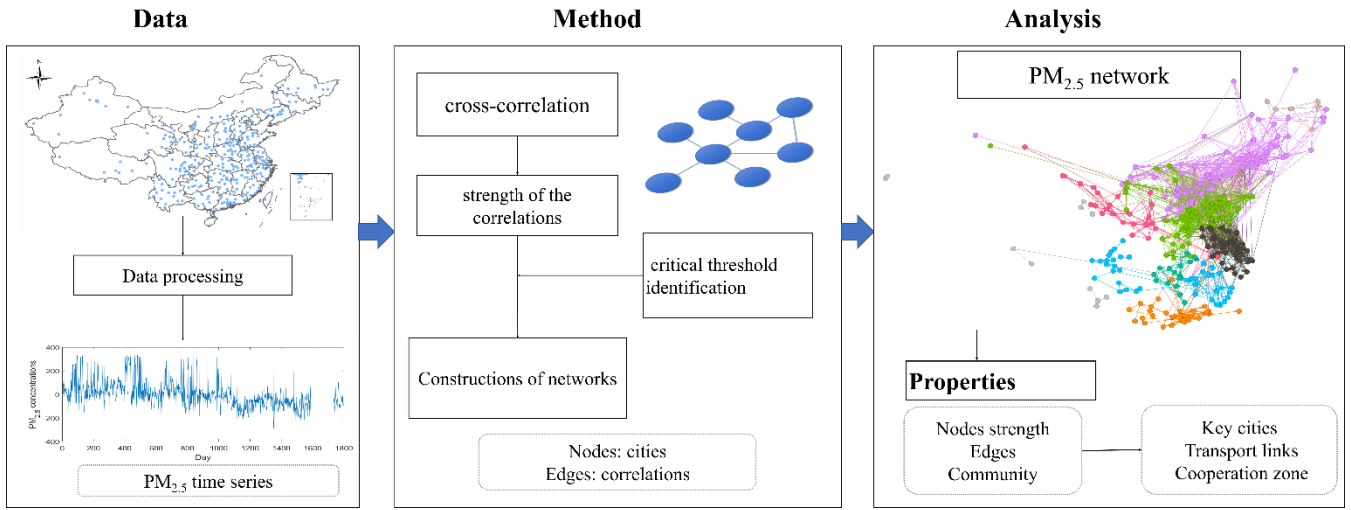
Data

Data processing

400
200
0
200
400

$PM_{2.5}$ concentrations

0 200 400 600 800 1000 1200 1400 1600 1800
Day

$PM_{2.5}$ time series

Method

cross-correlation

strength of the correlations

critical threshold identification

Constructions of networks

Nodes: cities
Edges: correlations

Analysis

$PM_{2.5}$ network

Properties

Nodes strength
Edges
Community

Key cities
Transport links
Cooperation zone